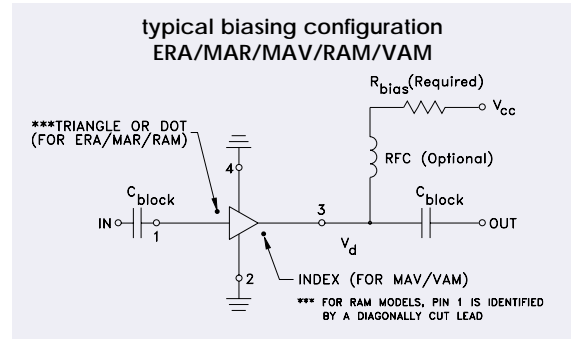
typical biasing configuration
ERA/MAR/MAV/RAM/VAM

$R_{bias}$(Required)

$V_{cc}$

***TRIANGLE OR DOT
(FOR ERA/MAR/RAM)

RFC (Optional)

4

$C_{block}$

3

$C_{block}$

IN

1

OUT

$V_d$

2

INDEX (FOR MAV/VAM)

*** FOR RAM MODELS, PIN 1 IS IDENTIFIED BY A DIAGONALLY CUT LEAD